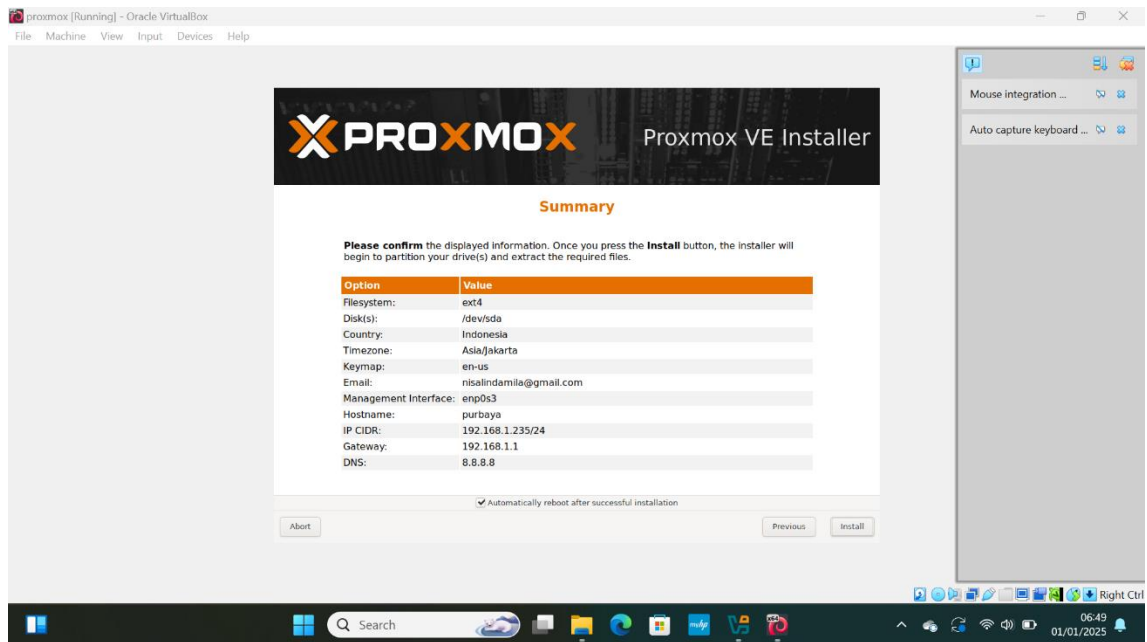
proxmox [Running] - Oracle VirtualBox
File Machine View Input Devices Help

Mouse integration ...
Auto capture keyboard ...

PROXMOX Proxmox VE Installer

Summary

**Please confirm** the displayed information. Once you press the **Install** button, the installer will begin to partition your drive(s) and extract the required files.

| Option | Value |
|---|---|
| Filesystem: | ext4 |
| Disk(s): | /dev/sda |
| Country: | Indonesia |
| Timezone: | Asia/Jakarta |
| Keymap: | en-us |
| Email: | nisalindamila@gmail.com |
| Management Interface: | enp0s3 |
| Hostname: | purbaya |
| IP CIDR: | 192.168.1.235/24 |
| Gateway: | 192.168.1.1 |
| DNS: | 8.8.8.8 |

Automatically reboot after successful installation

Abort
Previous
Install

Right Ctrl

Search

06:49
01/01/2025